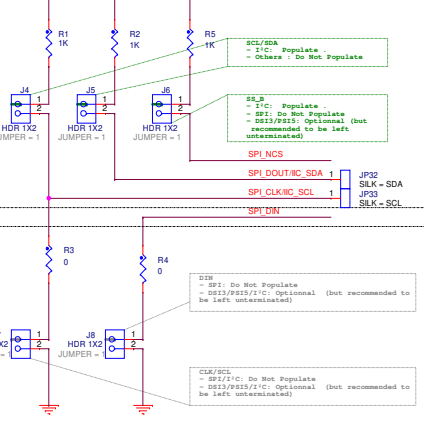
R1
1K

R2
1K

R5
1K

SCL/SDA
- I²C: Populate .
- Others : Do Not Populate

J4
1
2
HDR 1X2
JUMPER = 1

J5
1
2
HDR 1X2
JUMPER = 1

J6
1
2
HDR 1X2
JUMPER = 1

SS_B
- I²C: Populate .
- SPI: Do Not Populate
- DSI3/PSI5: Optionnal (but recommended to be left unterminated)

SPI_NCS

SPI_DOUT/IIC_SDA

SPI_CLK/IIC_SCL

JP32
SILK = SDA
JP33
SILK = SCL

SPI_DIN

R3
0

R4
0

DIN
- SPI: Do Not Populate
- DSI3/PSI5/I²C: Optionnal (but recommended to be left unterminated)

X2
1
2

J8
1
2
HDR 1X2

CLK/SCL
- SPI/I²C: Do Not Populate
- DSI3/PSI5/I²C: Optionnal (but recommended to be left unterminated)